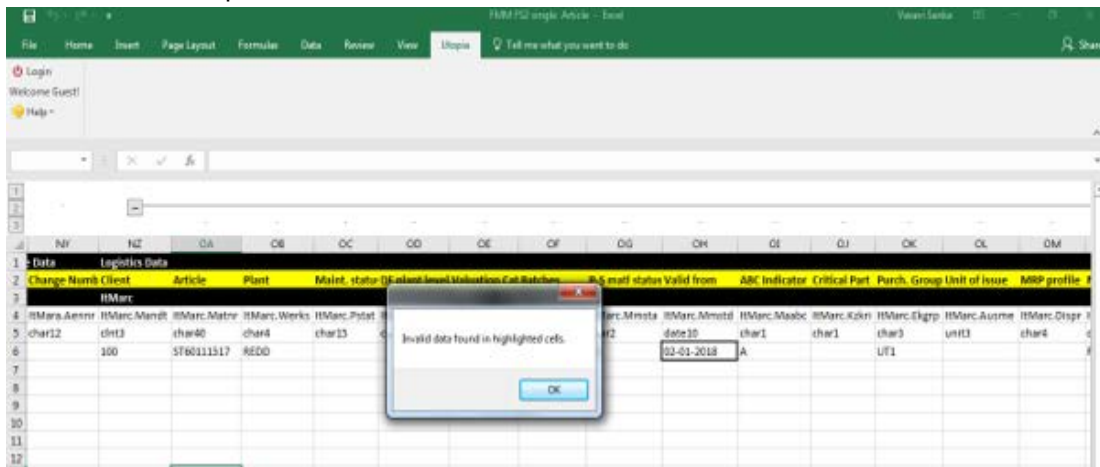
FMM FS2 single Article - Excel

Vasani Sanka

File Home Insert Page Layout Formulas Data Review View Utopia Tell me what you want to do

Share

Login
Welcome Guest!
Help

| NY | NZ | OA | OB | OC | OD | OE | OF | OG | OH | OI | OJ | OK | OL | OM |
|---|---|---|---|---|---|---|---|---|---|---|---|---|---|---|
| - Data | Logistics Data | | | | | | | | | | | | | |
| Change Numb | Client | Article | Plant | Maint. statu | DF plant level | Valuation Cat | Batches | P-S matl status | Valid from | ABC Indicator | Critical Part | Purch. Group | Unit of issue | MRP profile |
| | ItMarc | | | | | | | | | | | | | |
| ItMara.Aennr | ItMarc.Mandt | ItMarc.Matnr | ItMarc.Werks | ItMarc.Pstat | | | | arc.Mmsta | ItMarc.Mmstd | ItMarc.Maabc | ItMarc.Kzkri | ItMarc.Ekgrp | ItMarc.Ausme | ItMarc.Dispr |
| char12 | clnt3 | char40 | char4 | char15 | | | | r2 | date10 | char1 | char1 | char3 | unit3 | char4 |
| | 100 | ST60111517 | REDD | | | | | | 02-01-2018 | A | | UT1 | | |

Invalid data found in highlighted cells.

OK